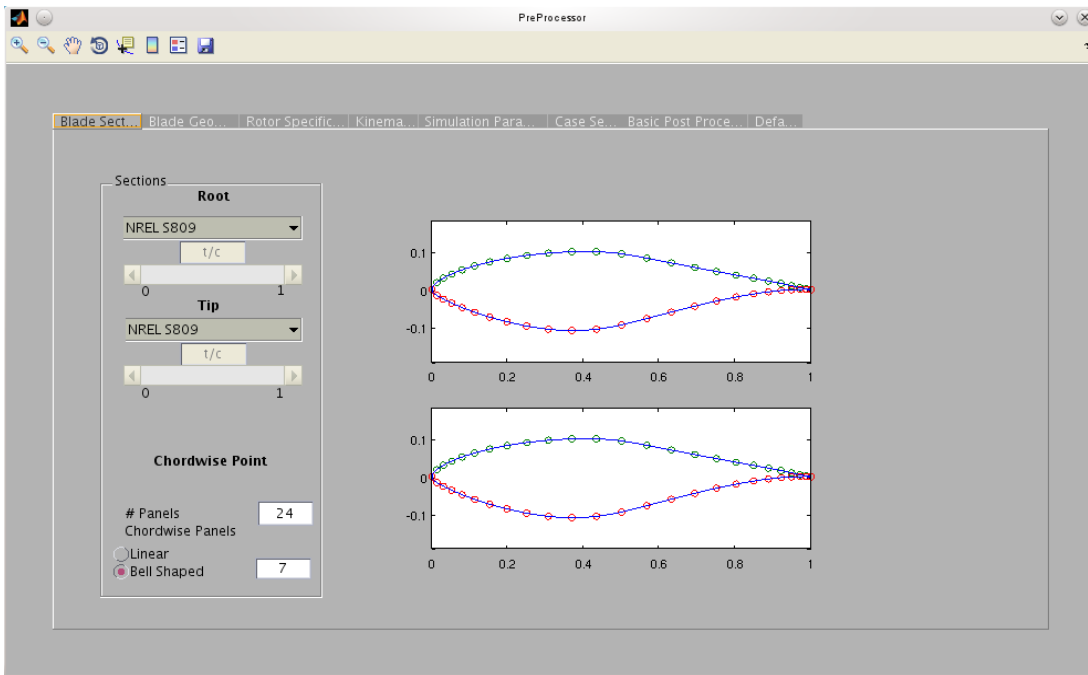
PreProcessor

Blade Sect... Blade Geo... Rotor Specific... Kinema... Simulation Para... Case Se... Basic Post Proce... Defa...

Sections

Root

NREL S809

t/c

0 1

Tip

NREL S809

t/c

0 1

Chordwise Point

# Panels Chordwise Panels 24

Linear

Bell Shaped 7

0.1
0
-0.1
0 0.2 0.4 0.6 0.8 1

0.1
0
-0.1
0 0.2 0.4 0.6 0.8 1